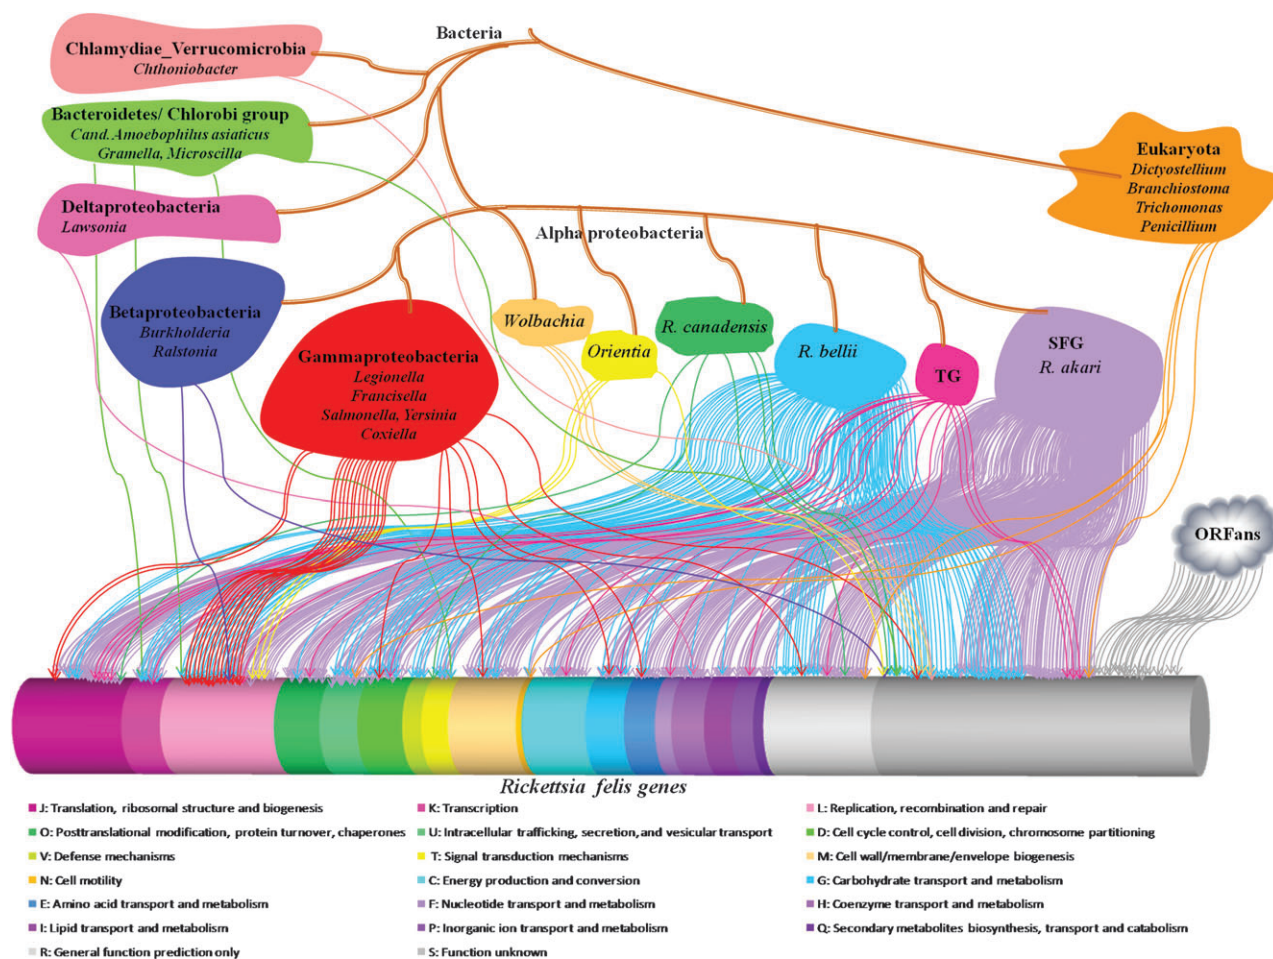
Bacteria

Chlamydiae_Verrucomicrobia
Chthoniobacter

Bacteroidetes/ Chlorobi group
Cand. Amoebophilus asiaticus
Gramella, Microscilla

Deltaproteobacteria
Lawsonia

Eukaryota
Dictyostellium
Branchiostoma
Trichomonas
Penicillium

Alpha proteobacteria

Betaproteobacteria
Burkholderia
Ralstonia

Gammaproteobacteria
Legionella
Francisella
Salmonella, Yersinia
Coxiella

Wolbachia

Orientia

R. canadensis

R. bellii

TG

SFG
R. akari

ORFans

Rickettsia felis genes

J: Translation, ribosomal structure and biogenesis
K: Transcription
L: Replication, recombination and repair
O: Posttranslational modification, protein turnover, chaperones
U: Intracellular trafficking, secretion, and vesicular transport
D: Cell cycle control, cell division, chromosome partitioning
V: Defense mechanisms
T: Signal transduction mechanisms
M: Cell wall/membrane/envelope biogenesis
N: Cell motility
C: Energy production and conversion
G: Carbohydrate transport and metabolism
E: Amino acid transport and metabolism
F: Nucleotide transport and metabolism
H: Coenzyme transport and metabolism
I: Lipid transport and metabolism
P: Inorganic ion transport and metabolism
Q: Secondary metabolites biosynthesis, transport and catabolism
R: General function prediction only
S: Function unknown